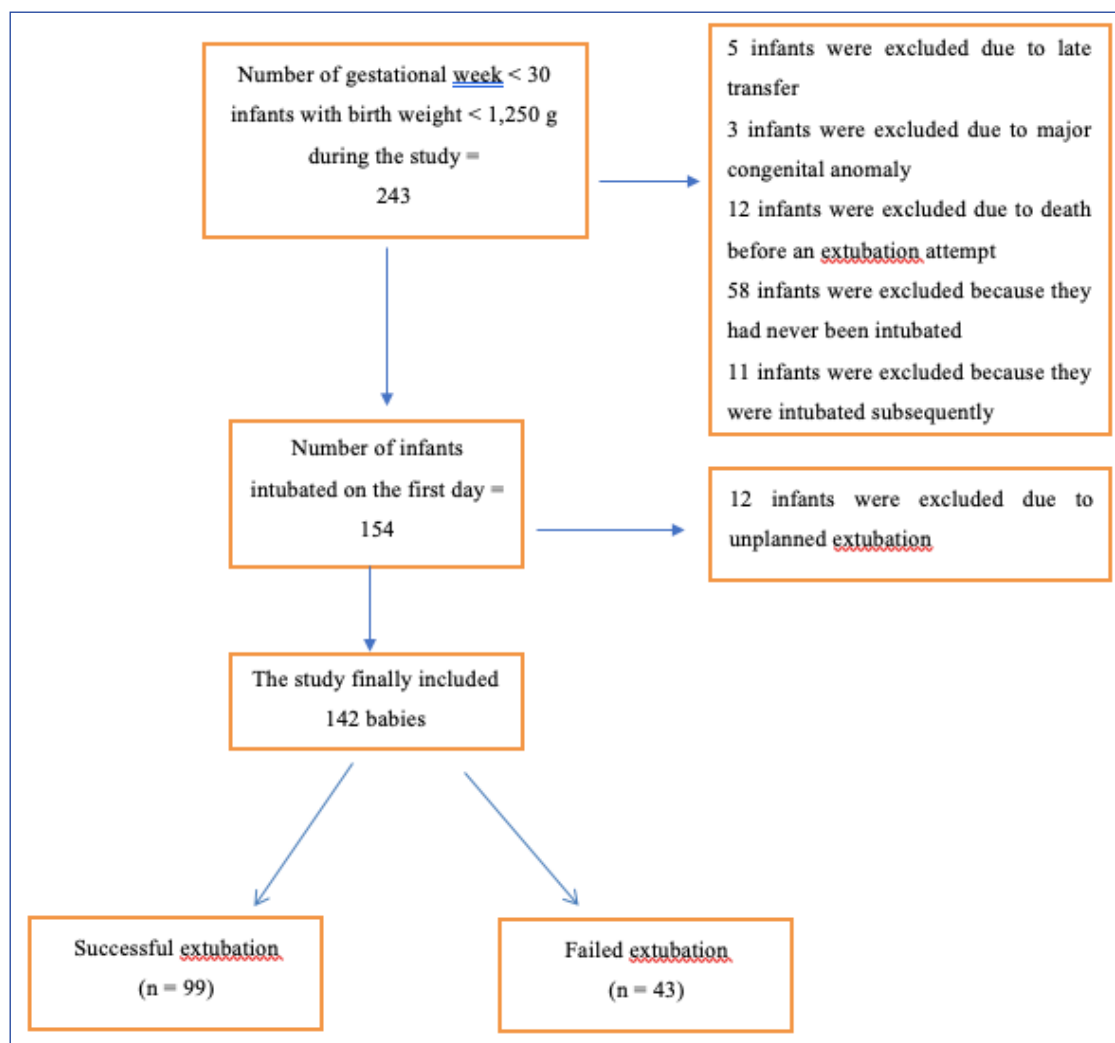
Number of gestational week < 30 infants with birth weight < 1,250 g during the study = 243

5 infants were excluded due to late transfer
3 infants were excluded due to major congenital anomaly
12 infants were excluded due to death before an extubation attempt
58 infants were excluded because they had never been intubated
11 infants were excluded because they were intubated subsequently

Number of infants intubated on the first day = 154

12 infants were excluded due to unplanned extubation

The study finally included 142 babies

Successful extubation (n = 99)

Failed extubation (n = 43)